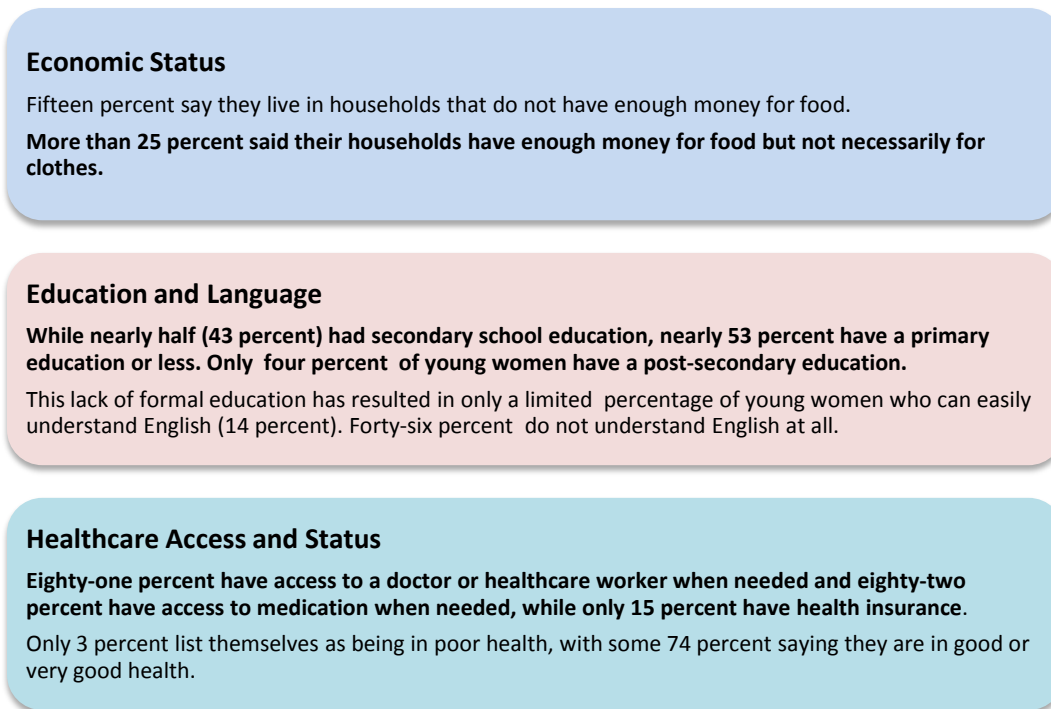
Economic Status

Fifteen percent say they live in households that do not have enough money for food.

More than 25 percent said their households have enough money for food but not necessarily for clothes.

Education and Language

While nearly half (43 percent) had secondary school education, nearly 53 percent have a primary education or less. Only four percent of young women have a post-secondary education.

This lack of formal education has resulted in only a limited percentage of young women who can easily understand English (14 percent). Forty-six percent do not understand English at all.

Healthcare Access and Status

Eighty-one percent have access to a doctor or healthcare worker when needed and eighty-two percent have access to medication when needed, while only 15 percent have health insurance.

Only 3 percent list themselves as being in poor health, with some 74 percent saying they are in good or very good health.